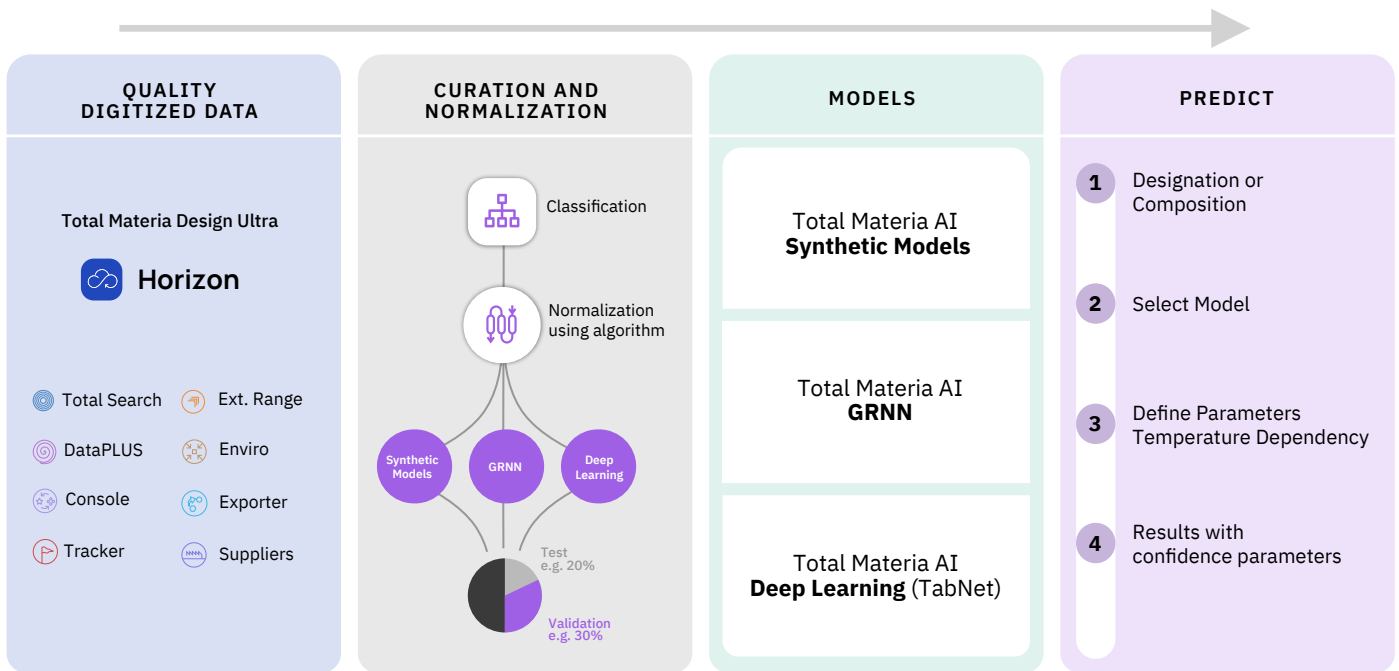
QUALITY DIGITIZED DATA

Total Materia Design Ultra

Horizon

Total Search
Ext. Range
DataPLUS
Enviro
Console
Exporter
Tracker
Suppliers

CURATION AND NORMALIZATION

Classification

Normalization using algorithm

Synthetic Models
GRNN
Deep Learning

Test
e.g. 20%

Validation
e.g. 30%

MODELS

Total Materia AI
**Synthetic Models**

Total Materia AI
**GRNN**

Total Materia AI
**Deep Learning** (TabNet)

PREDICT

1 Designation or Composition

2 Select Model

3 Define Parameters Temperature Dependency

4 Results with confidence parameters